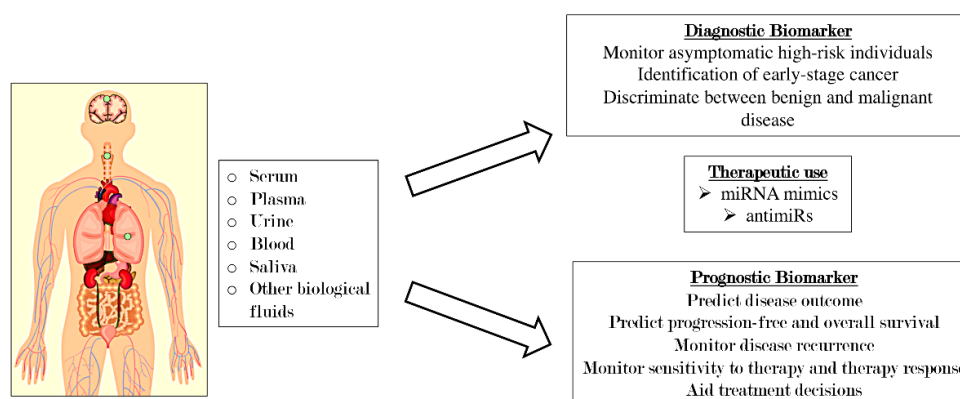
Serum
Plasma
Urine
Blood
Saliva
Other biological fluids

Diagnostic Biomarker
Monitor asymptomatic high-risk individuals
Identification of early-stage cancer
Discriminate between benign and malignant disease

Therapeutic use
miRNA mimics
antimiRs

Prognostic Biomarker
Predict disease outcome
Predict progression-free and overall survival
Monitor disease recurrence
Monitor sensitivity to therapy and therapy respons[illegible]
Aid treatment decisions